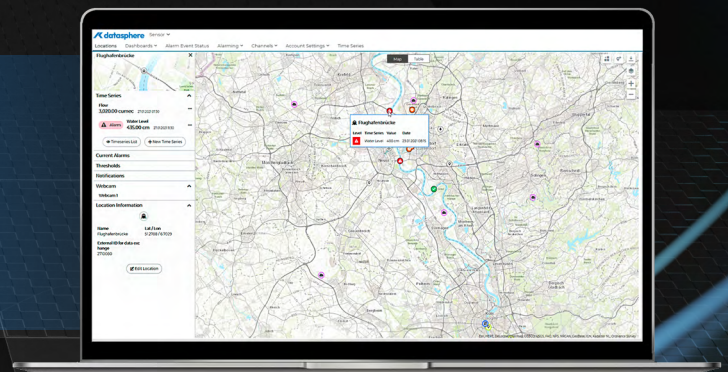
datasphere Sensor

Locations Dashboards Alarm Event Status Alarming Channels Account Settings Time Series

Flughafenbrücke

Time Series

Flow
3,020.00 cumec

Water Level
435.00 cm

Alarm

Timeseries List
New Time Series

Current Alarms

Thresholds

Notifications

Webcam

Webcam 1

Location Information

Name
Flughafenbrücke

Lat / Lon

External ID for data exchange
2710010

Edit Location

Map Table

Flughafenbrücke

Level Time Series Value Date

Water Level 435 cm